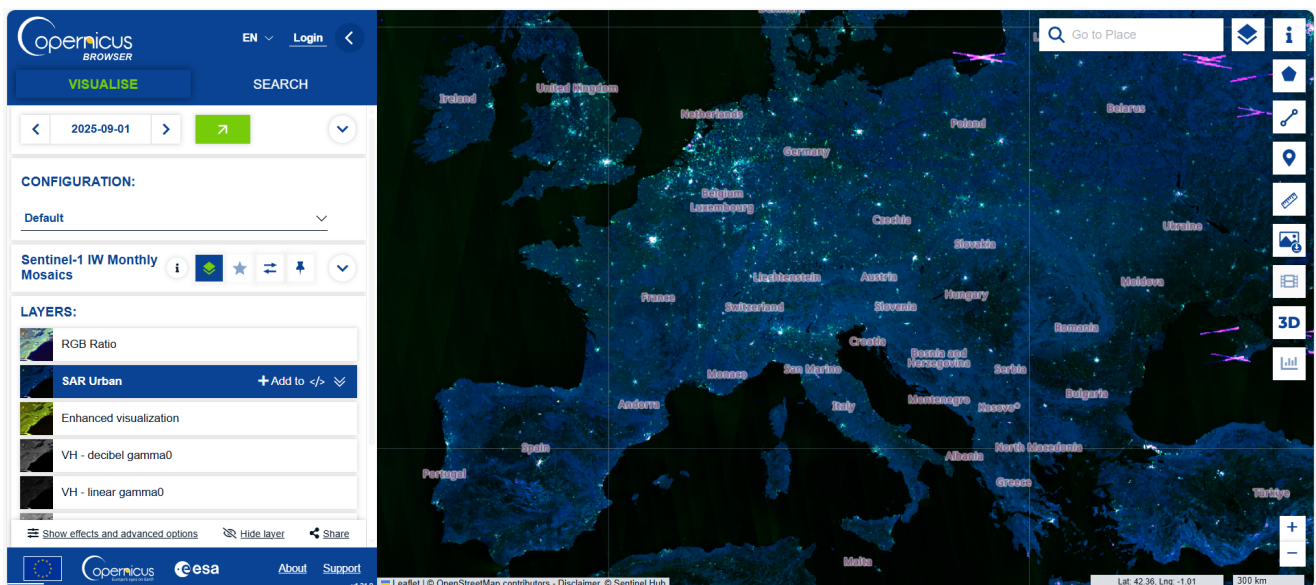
Copernicus BROWSER

EN Login

VISUALISE SEARCH

2025-09-01

CONFIGURATION:

Default

Sentinel-1 IW Monthly Mosaics

LAYERS:

RGB Ratio

SAR Urban

+ Add to </>

Enhanced visualization

VH - decibel gamma0

VH - linear gamma0

Show effects and advanced options

Hide layer

Share

Copernicus

esa

About

Support

Go to Place

3D

Ireland

United Kingdom

Netherlands

Belarus

Poland

Germany

Belgium

Luxembourg

Czechia

Ukraine

Slovakia

Liechtenstein

Austria

Moldova

France

Switzerland

Slovenia

Hungary

Romania

Croatia

Monaco

San Marino

Bosnia and Herzegovina

Serbia

Andorra

Italy

Montenegro

Kosovo*

Bulgaria

Spain

North Macedonia

Albania

Portugal

Greece

Türkiye

Malta

Leaflet | © OpenStreetMap contributors - Disclaimer, © Sentinel Hub

Lat: 42.36, Lng: -1.01

300 km